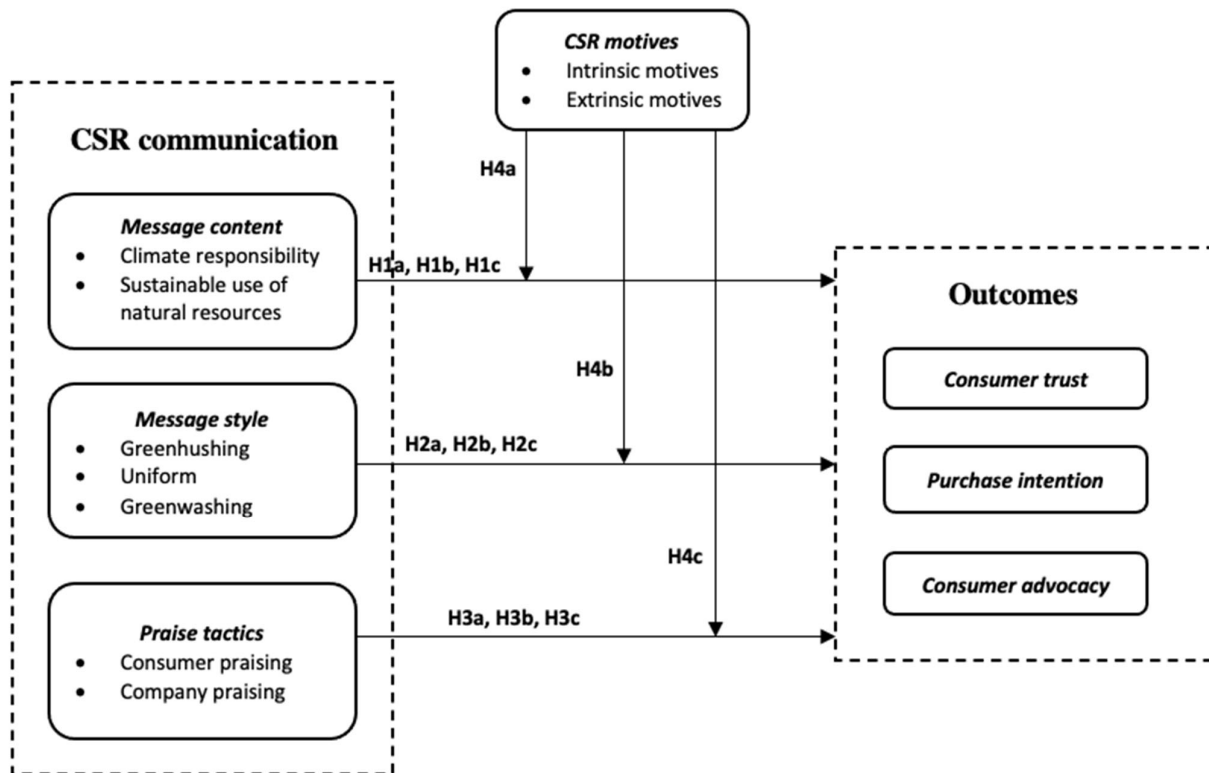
CSR motives
• Intrinsic motives
• Extrinsic motives

CSR communication

Message content
• Climate responsibility
• Sustainable use of natural resources

Message style
• Greenhushing
• Uniform
• Greenwashing

Praise tactics
• Consumer praising
• Company praising

H4a

H1a, H1b, H1c

H4b

H2a, H2b, H2c

H4c

H3a, H3b, H3c

Outcomes

Consumer trust

Purchase intention

Consumer advocacy